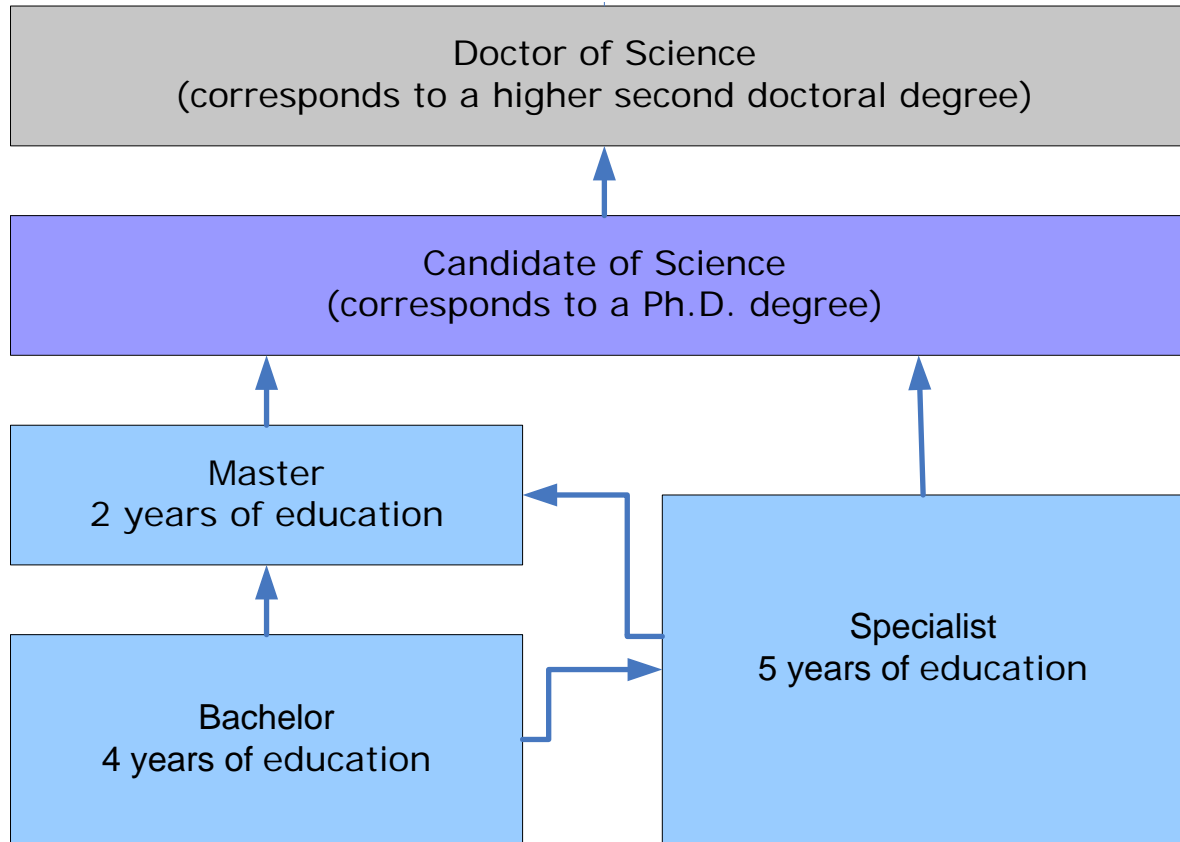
Doctor of Science
(corresponds to a higher second doctoral degree)

Candidate of Science
(corresponds to a Ph.D. degree)

Master
2 years of education

Specialist
5 years of education

Bachelor
4 years of education